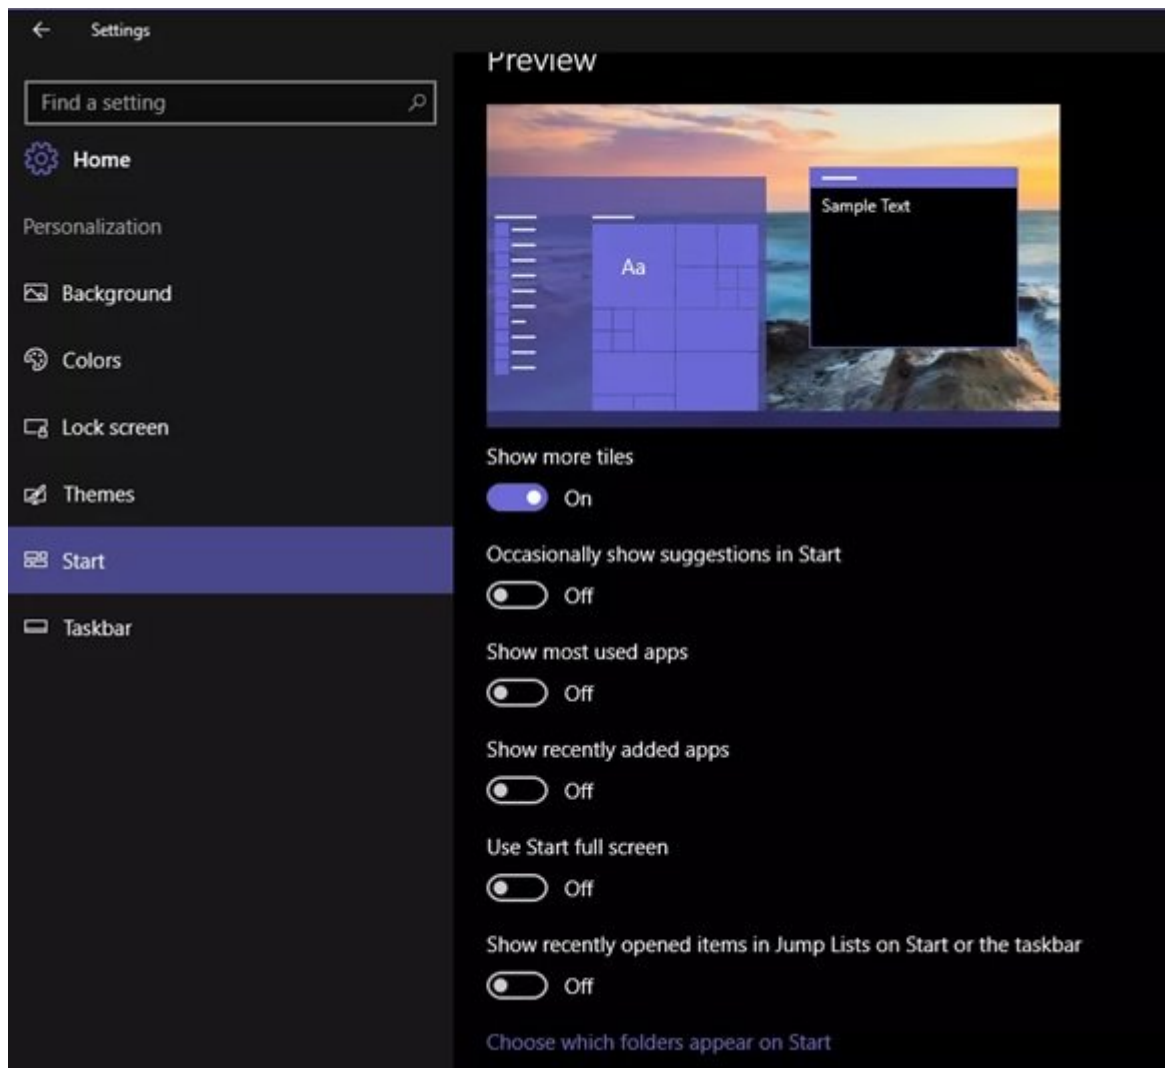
Settings

Find a setting

Home

Personalization

Background

Colors

Lock screen

Themes

Start

Taskbar

Preview

Sample Text

Aa

Show more tiles

On

Occasionally show suggestions in Start

Off

Show most used apps

Off

Show recently added apps

Off

Use Start full screen

Off

Show recently opened items in Jump Lists on Start or the taskbar

Off

Choose which folders appear on Start